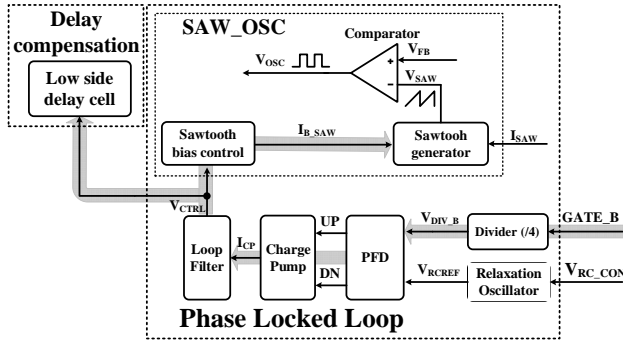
Delay compensation

Low side delay cell

SAW_OSC

Comparator

$V_{OSC}$

$V_{FB}$

+

$V_{SAW}$

-

Sawtooth bias control

$I_{B\_SAW}$

Sawtooh generator

$I_{SAW}$

$V_{CTRL}$

Loop Filter

$I_{CP}$

Charge Pump

UP

DN

PFD

$V_{DIV\_B}$

Divider (/4)

GATE_B

$V_{RCREF}$

Relaxation Oscillator

$V_{RC\_CON}$

Phase Locked Loop